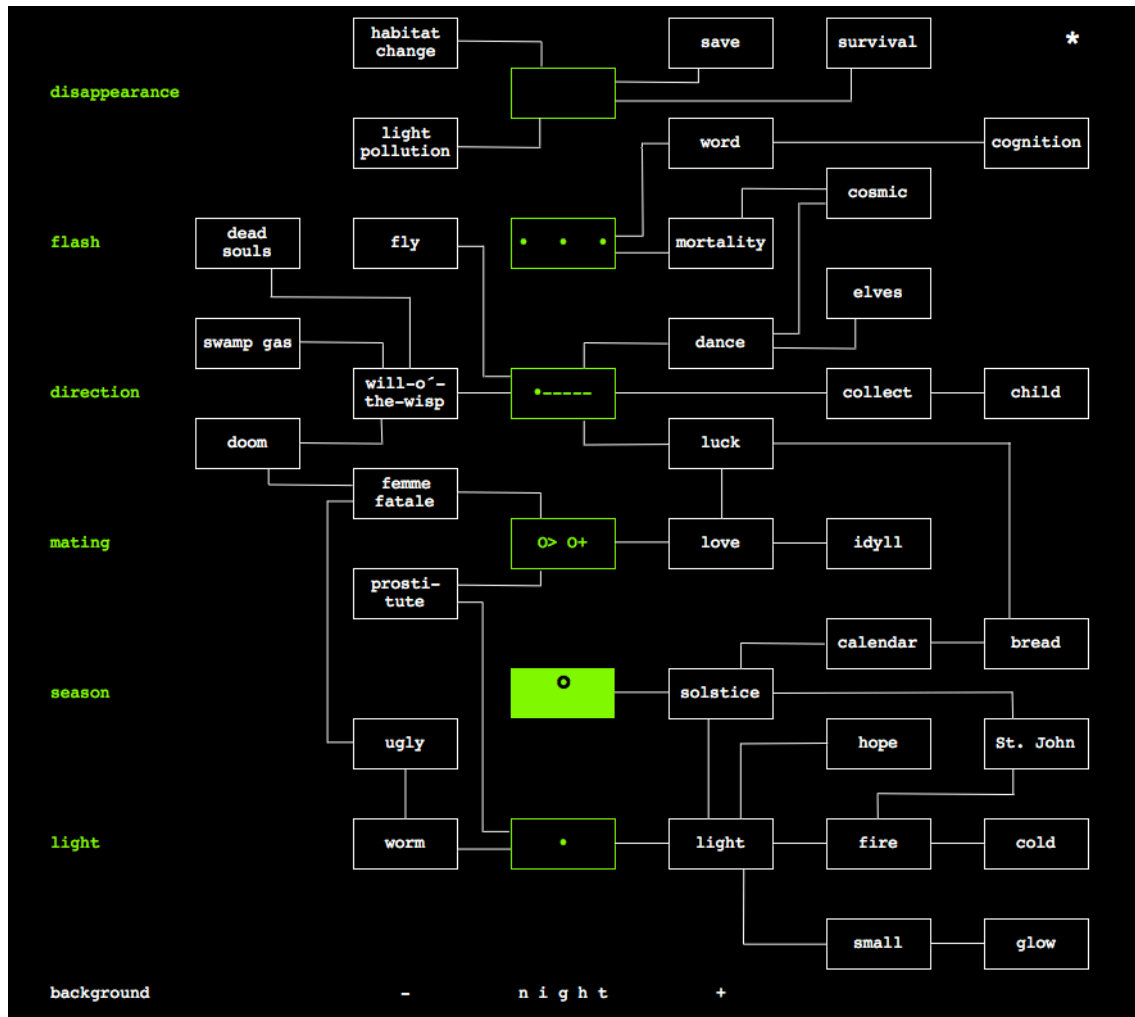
habitat change

save

survival

*

disappearance

light pollution

word

cognition

cosmic

flash

dead souls

fly

• • •

mortality

elves

swamp gas

dance

direction

will-o´-the-wisp

•-----

collect

child

doom

luck

femme fatale

mating

O> O+

love

idyll

prosti-tute

calendar

bread

season

o

solstice

ugly

hope

St. John

light

worm

•

light

fire

cold

small

glow

background

-

n i g h t

+